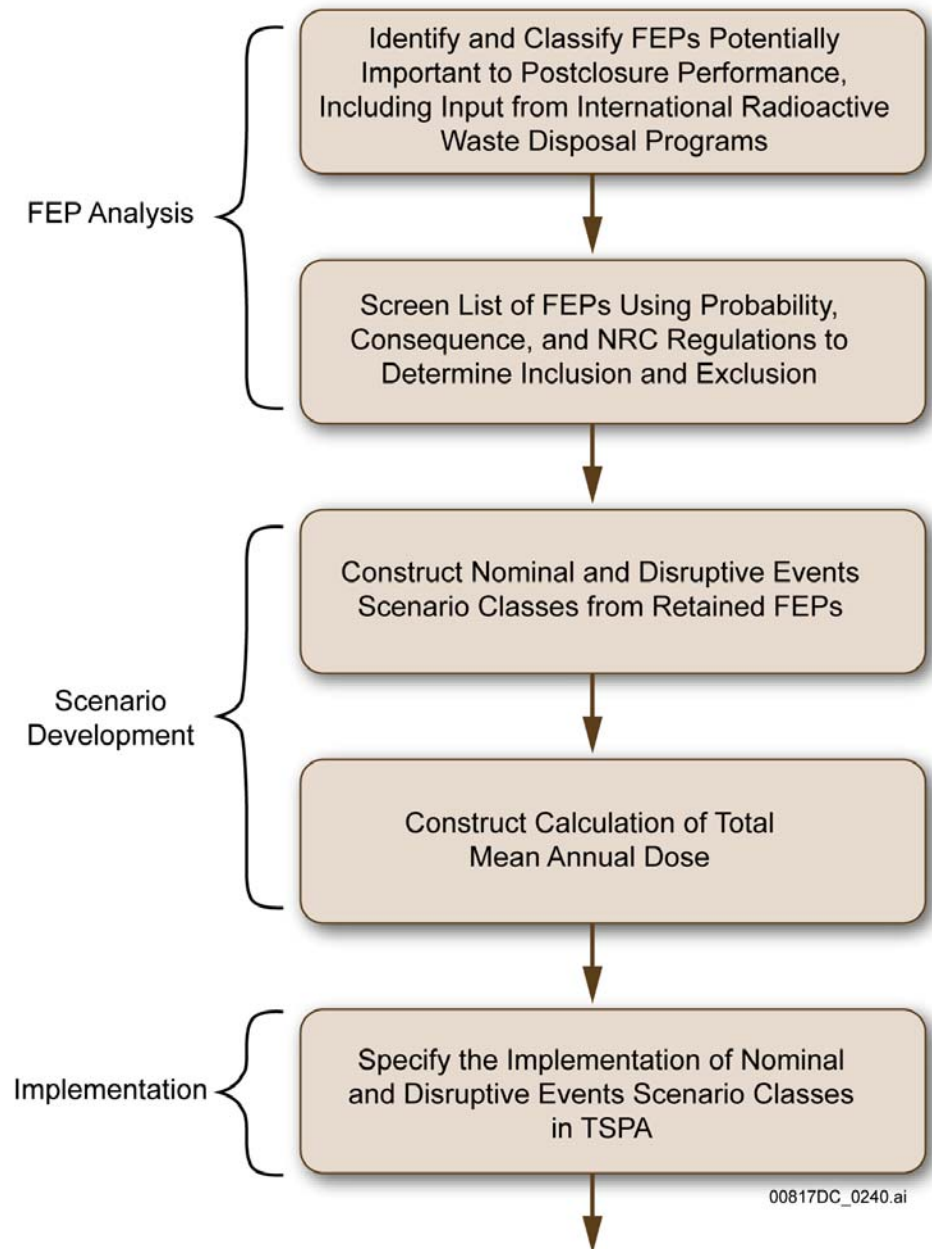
FEP Analysis

Identify and Classify FEPs Potentially Important to Postclosure Performance, Including Input from International Radioactive Waste Disposal Programs

Screen List of FEPs Using Probability, Consequence, and NRC Regulations to Determine Inclusion and Exclusion

Scenario Development

Construct Nominal and Disruptive Events Scenario Classes from Retained FEPs

Construct Calculation of Total Mean Annual Dose

Implementation

Specify the Implementation of Nominal and Disruptive Events Scenario Classes in TSPA

00817DC_0240.ai